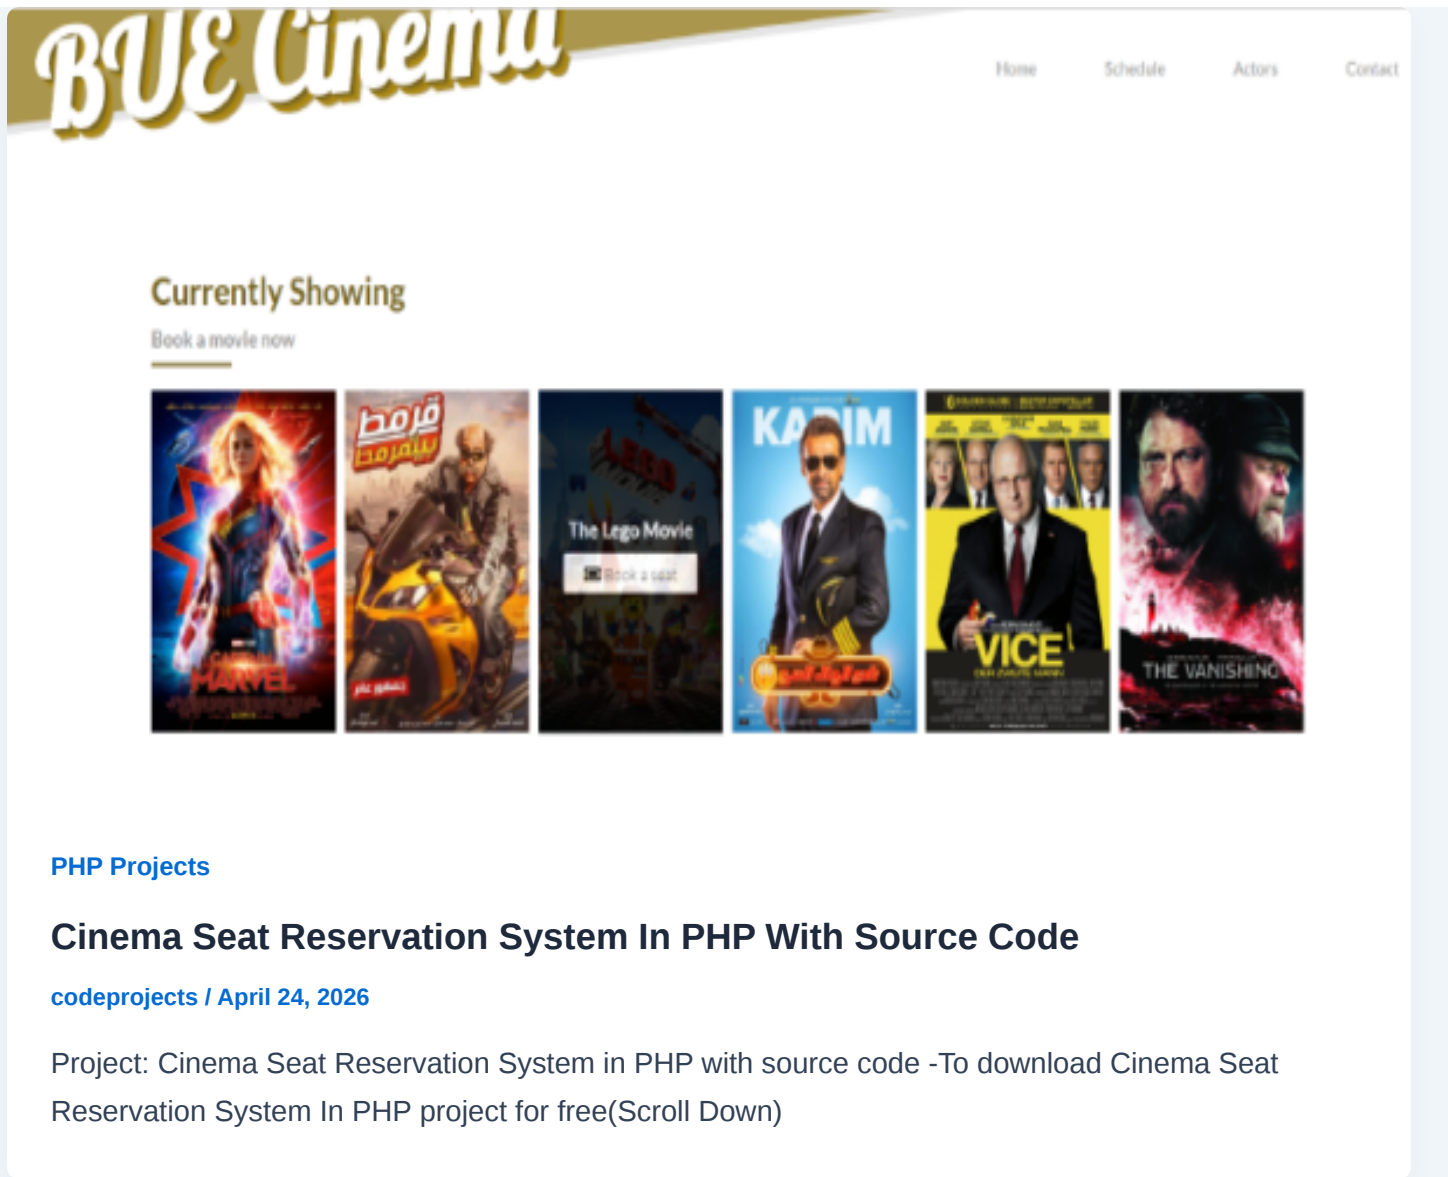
BUE Cinema

Home Schedule Actors Contact

Currently Showing

Book a movie now

CAPTAIN MARVEL

قرمط بيتمرمط

تامر حسني

The Lego Movie

Book a seat

KARIM

VICE

THE VANISHING

PHP Projects

Cinema Seat Reservation System In PHP With Source Code

codeprojects / April 24, 2026

Project: Cinema Seat Reservation System in PHP with source code -To download Cinema Seat Reservation System In PHP project for free(Scroll Down)